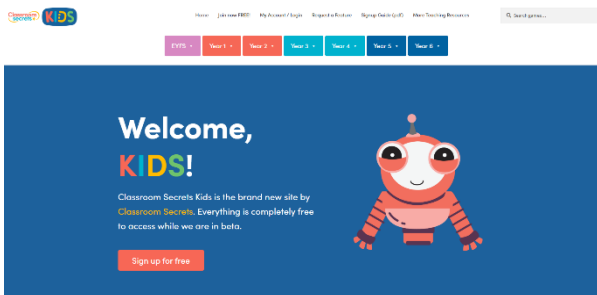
Classroom Secrets KIDS

Home Join now FREE! My Account / Login Request a Feature Signup Guide (pdf) More Teaching Resources

Search games...

EYFS Year 1 Year 2 Year 3 Year 4 Year 5 Year 6

Welcome, KIDS!

Classroom Secrets Kids is the brand new site by Classroom Secrets. Everything is completely free to access while we are in beta.

Sign up for free